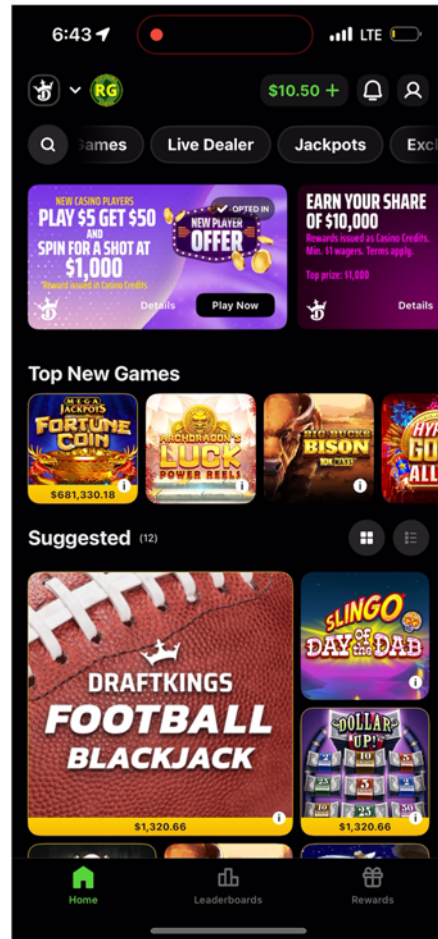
6:43
LTE
RG
$10.50 +
ames
Live Dealer
Jackpots
Exc
NEW CASINO PLAYERS
PLAY $5 GET $50 AND SPIN FOR A SHOT AT $1,000
*Reward issued in Casino Credits
OPTED IN
NEW PLAYER OFFER
Details
Play Now
EARN YOUR SHARE OF $10,000
Rewards issued as Casino Credits. Min. $1 wagers. Terms apply.
Top prize: $1,000
Details
Top New Games
MEGA JACKPOTS FORTUNE COIN
$681,330.18
MACHDRAGON'S LUCK POWER REELS
BIG BUCKS BISON
HYP GO ALL
Suggested (12)
DRAFTKINGS FOOTBALL BLACKJACK
$1,320.66
SLINGO DAY of the DAB
DOLLAR UP!
$1,320.66
Home
Leaderboards
Rewards